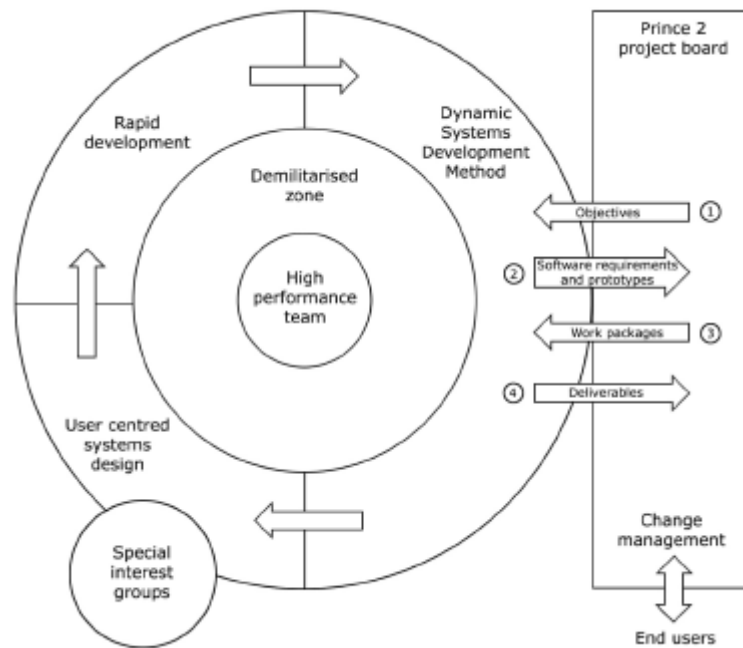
Prince 2 project board

Rapid development

Dynamic Systems Development Method

Demilitarised zone

High performance team

Objectives ①

② Software requirements and prototypes

Work packages ③

④ Deliverables

User centred systems design

Special interest groups

Change management

End users